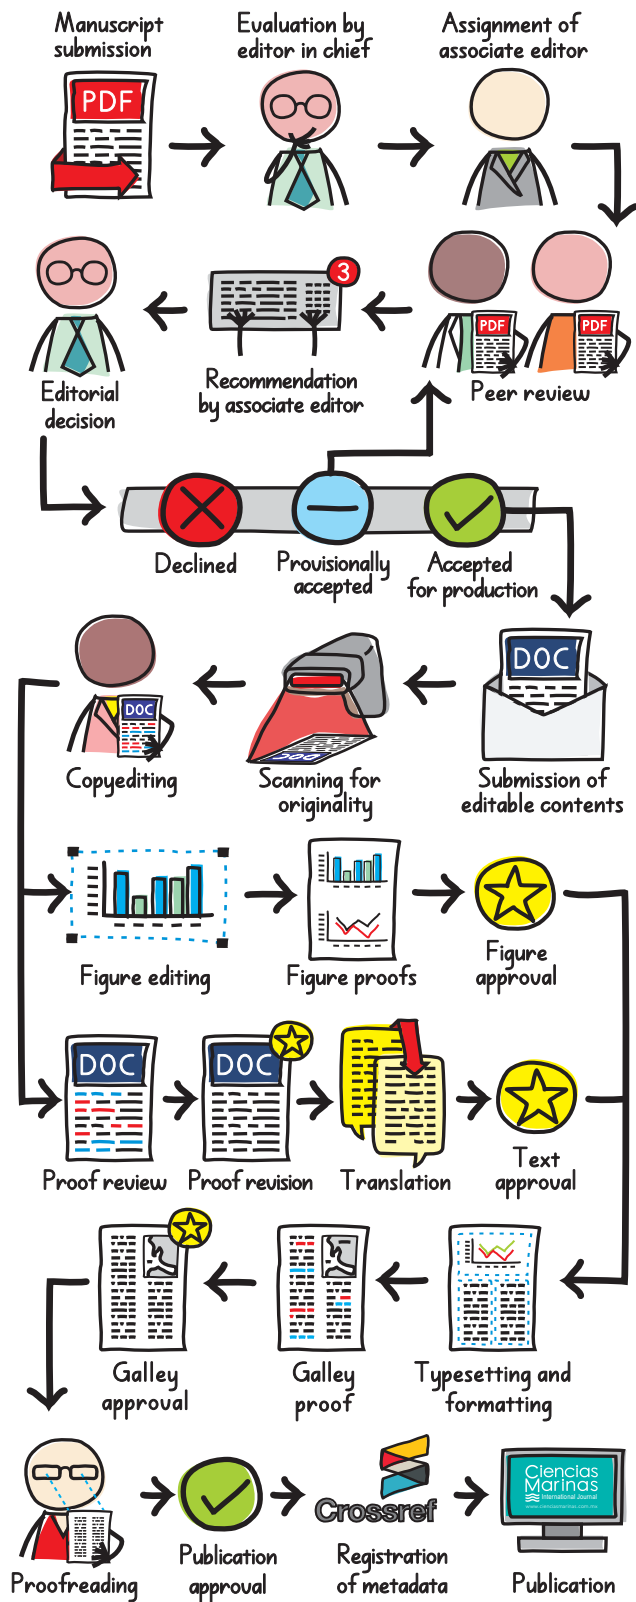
Manuscript submission

PDF

Evaluation by editor in chief

Assignment of associate editor

Editorial decision

3

Recommendation by associate editor

PDF

PDF

Peer review

Declined

Provisionally accepted

Accepted for production

DOC

Copyediting

Scanning for originality

DOC

Submission of editable contents

Figure editing

Figure proofs

Figure approval

DOC

Proof review

DOC

Proof revision

Translation

Text approval

Galley approval

Galley proof

Typesetting and formatting

Proofreading

Publication approval

Crossref

Registration of metadata

Ciencias Marinas
International Journal

Publication